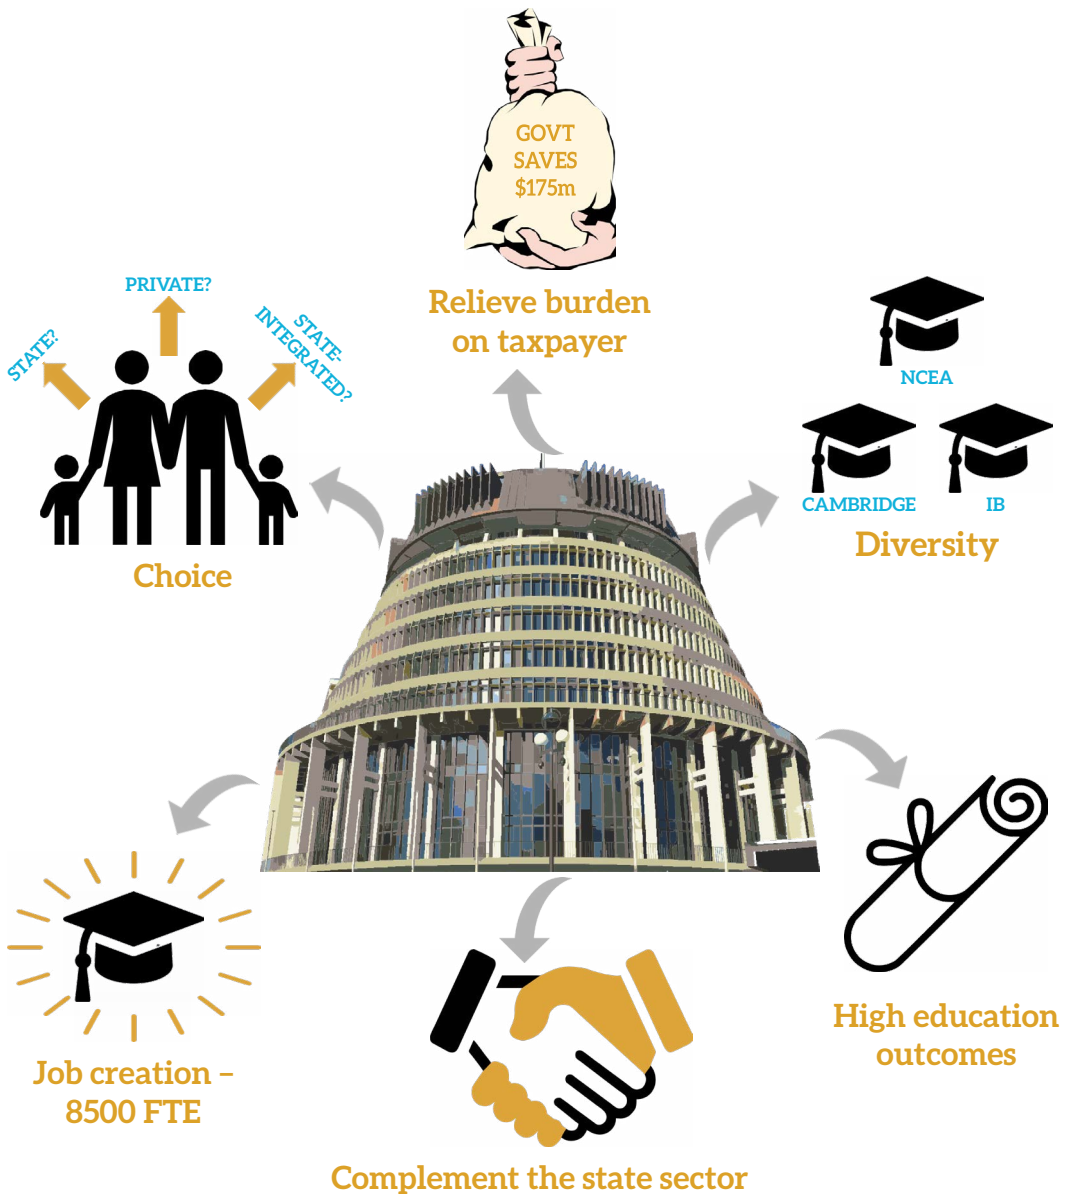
GOVT SAVES $175m

Relieve burden on taxpayer

PRIVATE?

STATE?

STATE-INTEGRATED?

Choice

NCEA

CAMBRIDGE

IB

Diversity

High education outcomes

Job creation – 8500 FTE

Complement the state sector